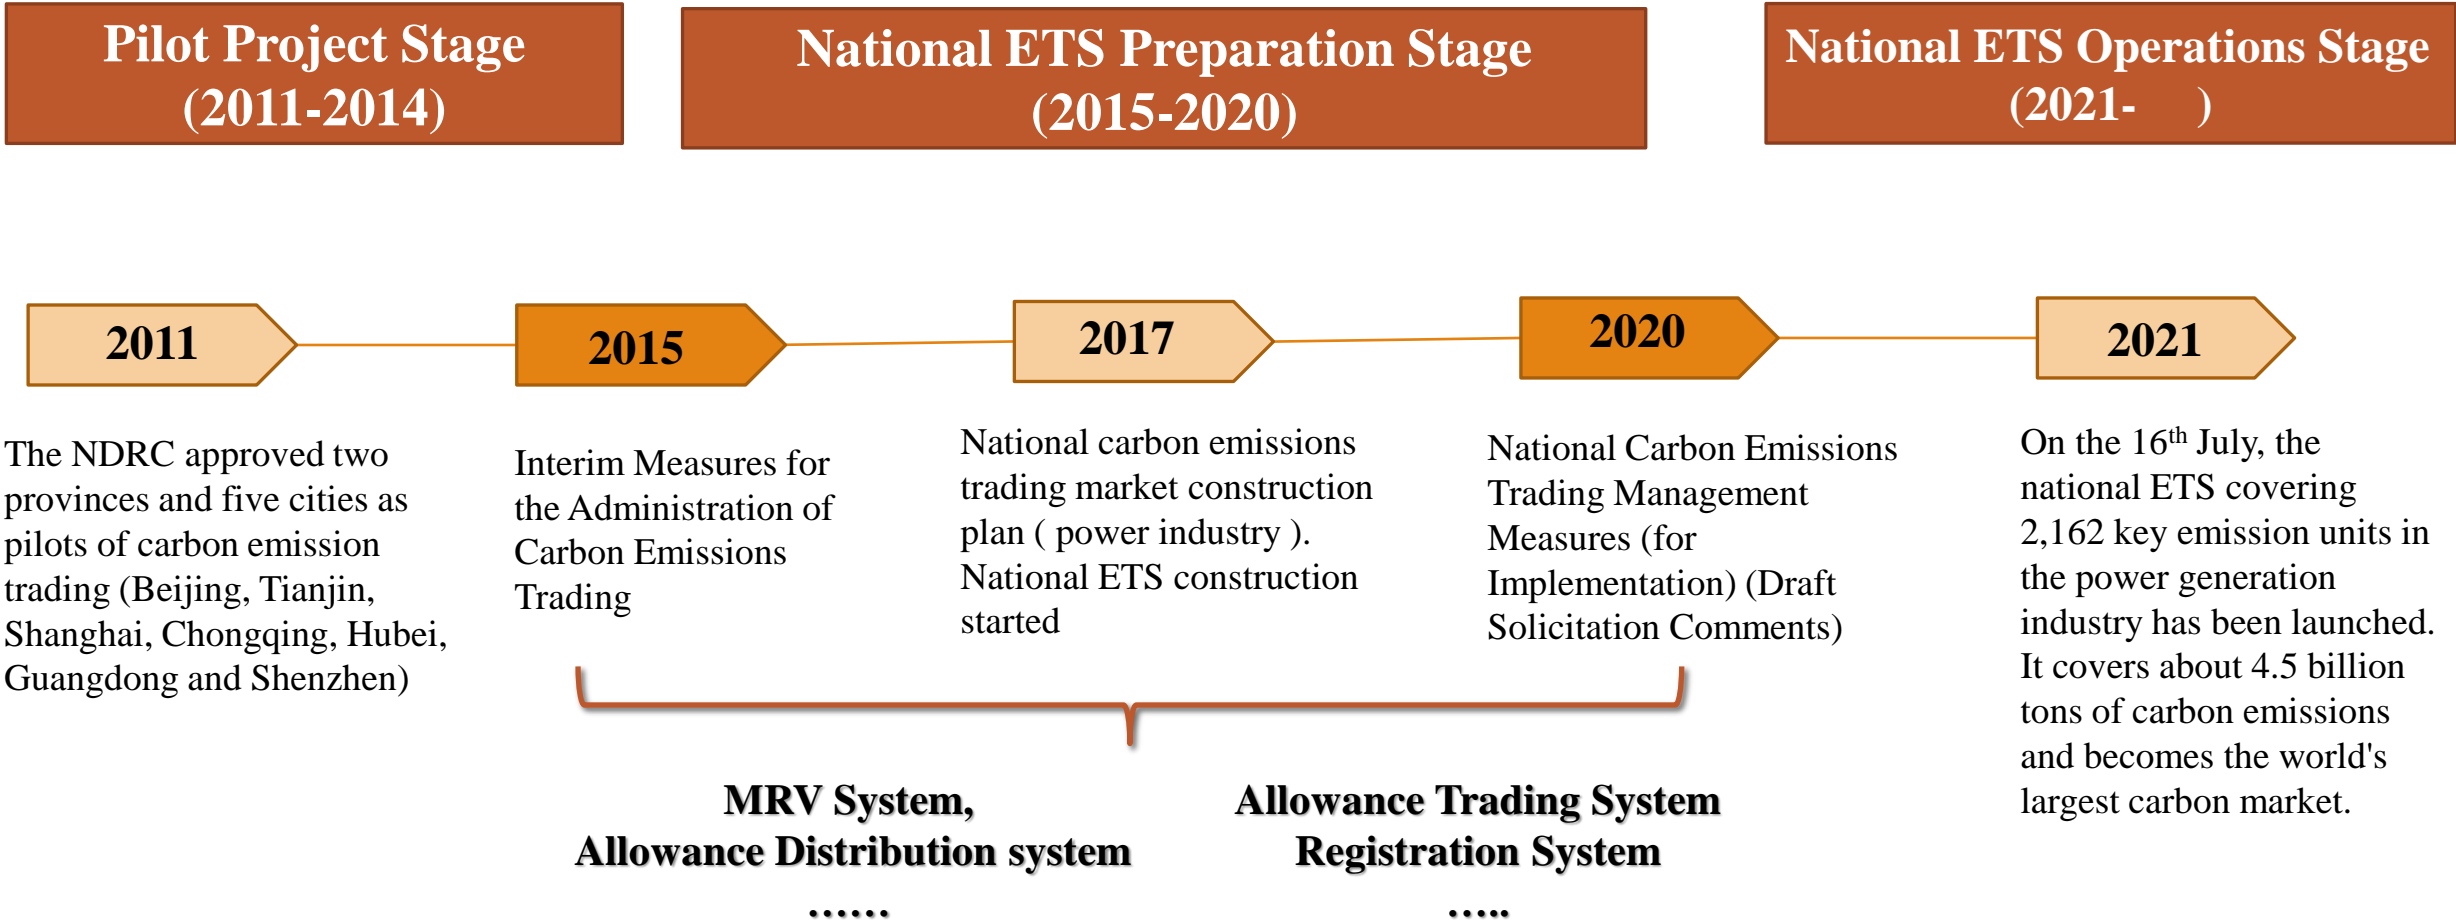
Pilot Project Stage (2011-2014)

National ETS Preparation Stage (2015-2020)

National ETS Operations Stage (2021- )

2011

2015

2017

2020

2021

The NDRC approved two provinces and five cities as pilots of carbon emission trading (Beijing, Tianjin, Shanghai, Chongqing, Hubei, Guangdong and Shenzhen)

Interim Measures for the Administration of Carbon Emissions Trading

National carbon emissions trading market construction plan ( power industry ). National ETS construction started

National Carbon Emissions Trading Management Measures (for Implementation) (Draft Solicitation Comments)

On the 16$^{th}$ July, the national ETS covering 2,162 key emission units in the power generation industry has been launched. It covers about 4.5 billion tons of carbon emissions and becomes the world's largest carbon market.

MRV System, Allowance Distribution system

……

Allowance Trading System Registration System

…..